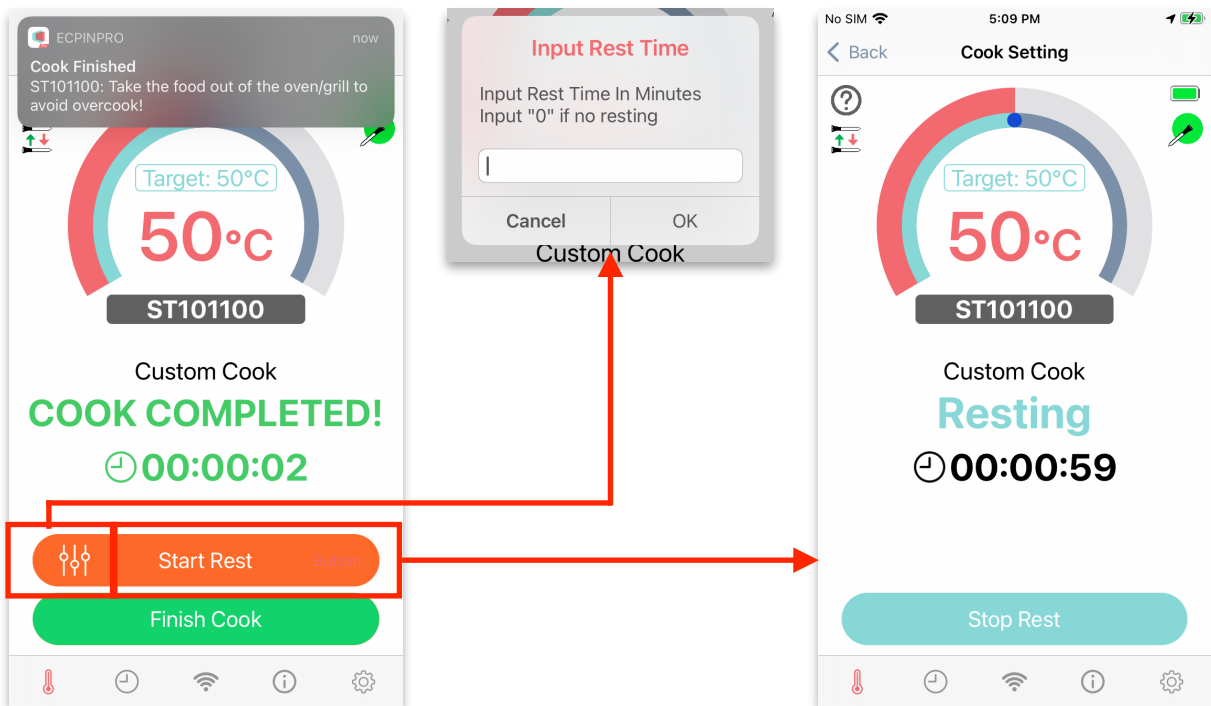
ECPINPRO
now
Cook Finished
ST101100: Take the food out of the oven/grill to avoid overcook!

Target: 50°C
50°C
ST101100
Custom Cook
COOK COMPLETED!
00:00:02
Start Rest
Button
Finish Cook

Input Rest Time
Input Rest Time In Minutes
Input "0" if no resting
Cancel
OK
Custom Cook

No SIM
5:09 PM
Back
Cook Setting
Target: 50°C
50°C
ST101100
Custom Cook
Resting
00:00:59
Stop Rest